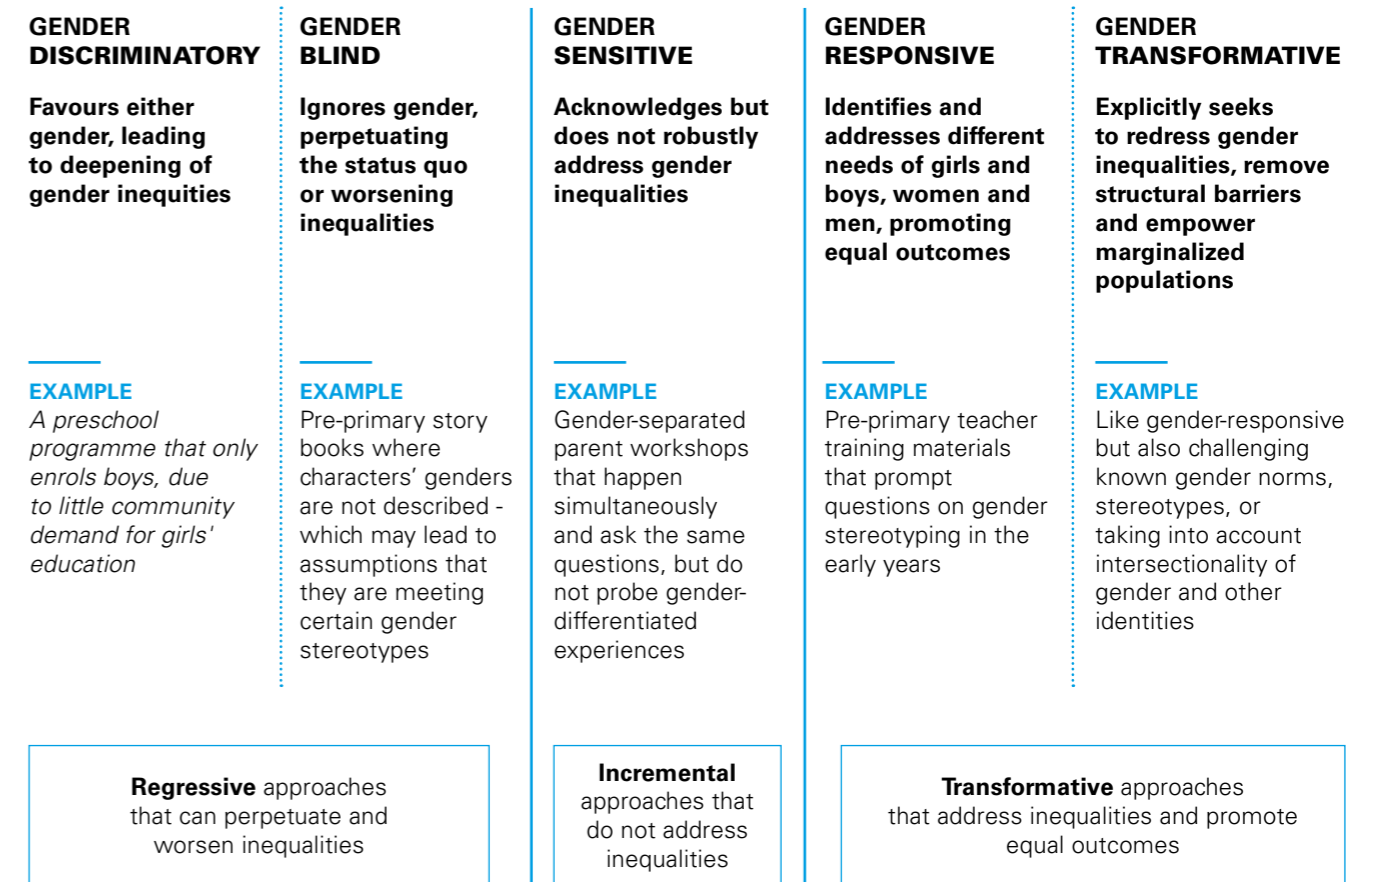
GENDER DISCRIMINATORY

Favours either gender, leading to deepening of gender inequities

EXAMPLE
A preschool programme that only enrols boys, due to little community demand for girls' education

GENDER BLIND

Ignores gender, perpetuating the status quo or worsening inequalities

EXAMPLE
Pre-primary story books where characters' genders are not described - which may lead to assumptions that they are meeting certain gender stereotypes

GENDER SENSITIVE

Acknowledges but does not robustly address gender inequalities

EXAMPLE
Gender-separated parent workshops that happen simultaneously and ask the same questions, but do not probe gender-differentiated experiences

GENDER RESPONSIVE

Identifies and addresses different needs of girls and boys, women and men, promoting equal outcomes

EXAMPLE
Pre-primary teacher training materials that prompt questions on gender stereotyping in the early years

GENDER TRANSFORMATIVE

Explicitly seeks to redress gender inequalities, remove structural barriers and empower marginalized populations

EXAMPLE
Like gender-responsive but also challenging known gender norms, stereotypes, or taking into account intersectionality of gender and other identities

**Regressive** approaches that can perpetuate and worsen inequalities

**Incremental** approaches that do not address inequalities

**Transformative** approaches that address inequalities and promote equal outcomes